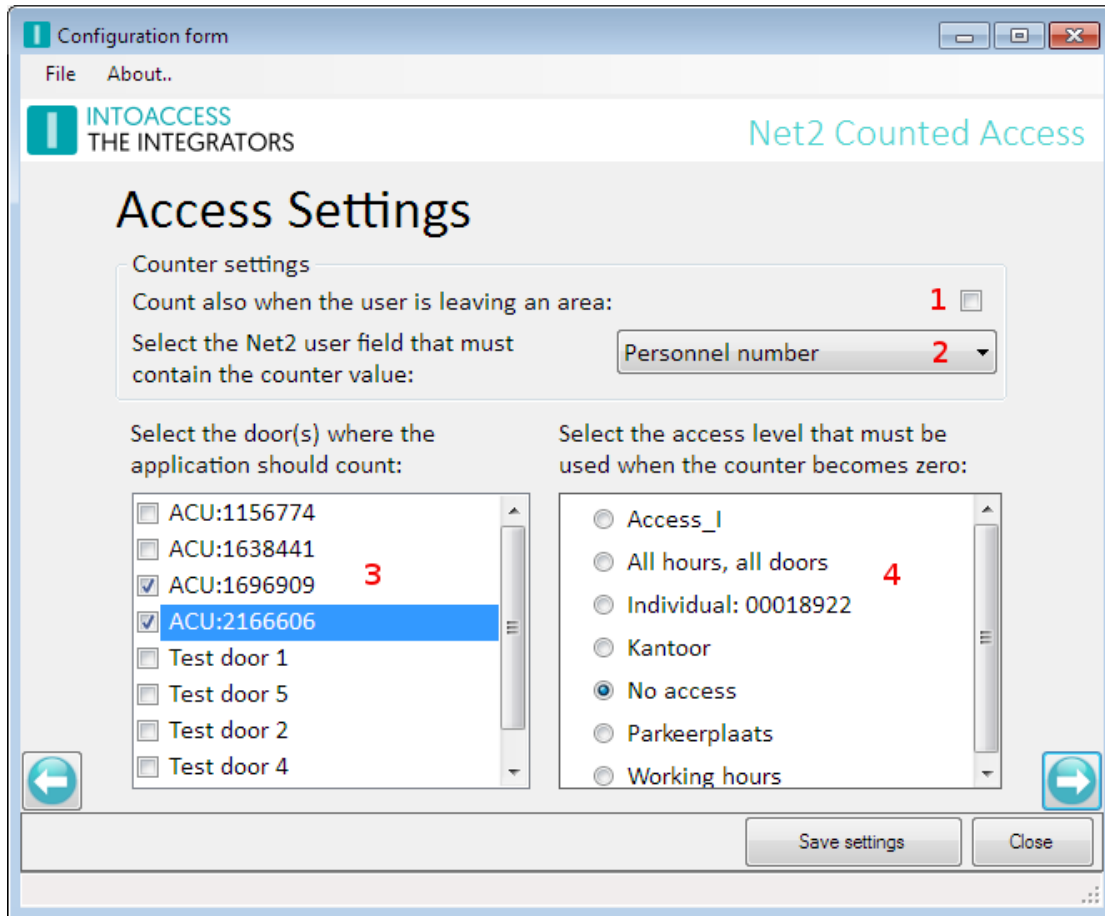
Configuration form

File About..

INTOACCESS
THE INTEGRATORS

Net2 Counted Access

Access Settings

Counter settings

Count also when the user is leaving an area: 1

Select the Net2 user field that must contain the counter value:

Personnel number 2

Select the door(s) where the application should count:

ACU:1156774
ACU:1638441
ACU:1696909
ACU:2166606
Test door 1
Test door 5
Test door 2
Test door 4

3

Select the access level that must be used when the counter becomes zero:

Access_I
All hours, all doors
Individual: 00018922
Kantoor
No access
Parkeerplaats
Working hours

4

Save settings

Close